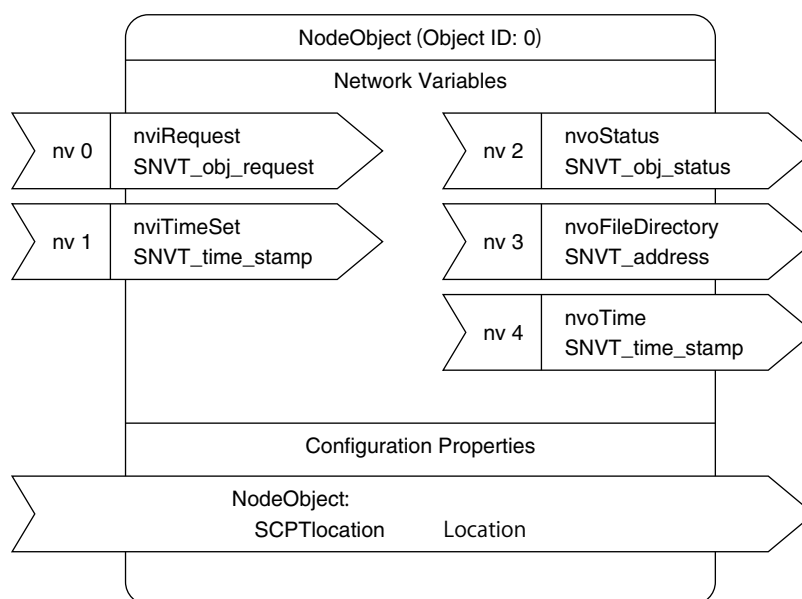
NodeObject (Object ID: 0)

Network Variables

nv 0
nviRequest
SNVT_obj_request

nv 1
nviTimeSet
SNVT_time_stamp

nv 2
nvoStatus
SNVT_obj_status

nv 3
nvoFileDirectory
SNVT_address

nv 4
nvoTime
SNVT_time_stamp

Configuration Properties

NodeObject:
SCPTlocation Location